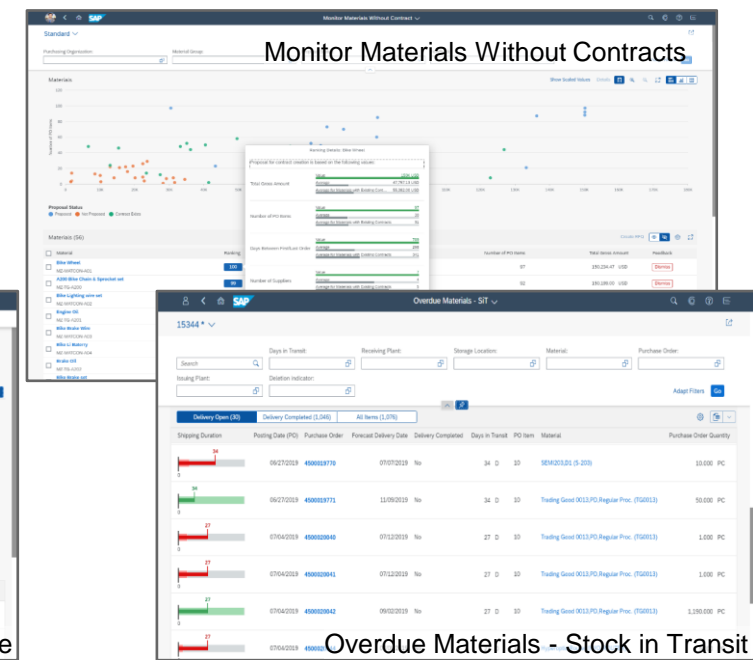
Monitor Materials Without Contract

Standard

Purchasing Organization:

Material Group:

Monitor Materials Without Contracts

Materials

Show Scaled Values

Ranking Details: Bike Wheel

Proposal for contract creation is based on the following values:

Total Gross Amount

Number of PO Items

Days Between First/Last Order

Number of Suppliers

Proposal Status

Proposed Not Proposed Contract Exists

Materials (56)

Material

Ranking

Bike Wheel

Bike Lighting wire set

Engine Oil

Bike Brake Wire

Brake Oil

Bike Brake set

Number of PO Items

Total Gross Amount

Feedback

97

150,234.47 USD

Dismiss

92

150,189.00 USD

Dismiss

Overdue Materials - SiT

15344 *

Search

Days in Transit:

Receiving Plant:

Storage Location:

Material:

Purchase Order:

Issuing Plant:

Deletion Indicator:

Adapt Filters

Go

Delivery Open (30)

Delivery Completed (1,046)

All Items (1,076)

| Shipping Duration | Posting Date (PO) | Purchase Order | Forecast Delivery Date | Delivery Completed | Days in Transit | PO Item | Material | Purchase Order Quantity |
|---|---|---|---|---|---|---|---|---|
| 34 | 06/27/2019 | 4500019770 | 07/07/2019 | No | 34 D | 10 | SEMI203,D1 (S-203) | 10.000 PC |
| 34 | 06/27/2019 | 4500019771 | 11/09/2019 | No | 34 D | 10 | Trading Good 0013,PD,Regular Proc. (TG0013) | 50.000 PC |
| 27 | 07/04/2019 | 4500020040 | 07/12/2019 | No | 27 D | 10 | Trading Good 0013,PD,Regular Proc. (TG0013) | 1.000 PC |
| 27 | 07/04/2019 | 4500020041 | 07/12/2019 | No | 27 D | 10 | Trading Good 0013,PD,Regular Proc. (TG0013) | 1.000 PC |
| 27 | 07/04/2019 | 4500020042 | 09/02/2019 | No | 27 D | 10 | Trading Good 0013,PD,Regular Proc. (TG0013) | 1,150.000 PC |
| 27 | 07/04/2019 | 45000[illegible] | | | | | | |

Overdue Materials - Stock in Transit